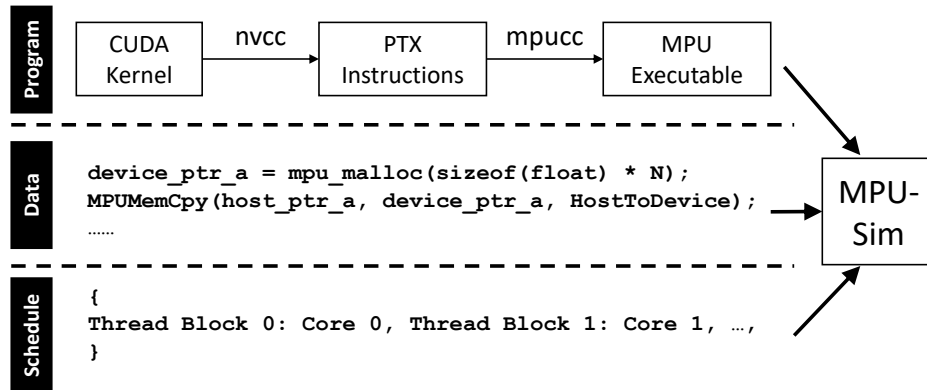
Program

CUDA Kernel

nvcc

PTX Instructions

mpucc

MPU Executable

Data

device_ptr_a = mpu_malloc(sizeof(float) * N);
MPUMemCpy(host_ptr_a, device_ptr_a, HostToDevice);
……

MPU-Sim

Schedule

{
Thread Block 0: Core 0, Thread Block 1: Core 1, …,
}